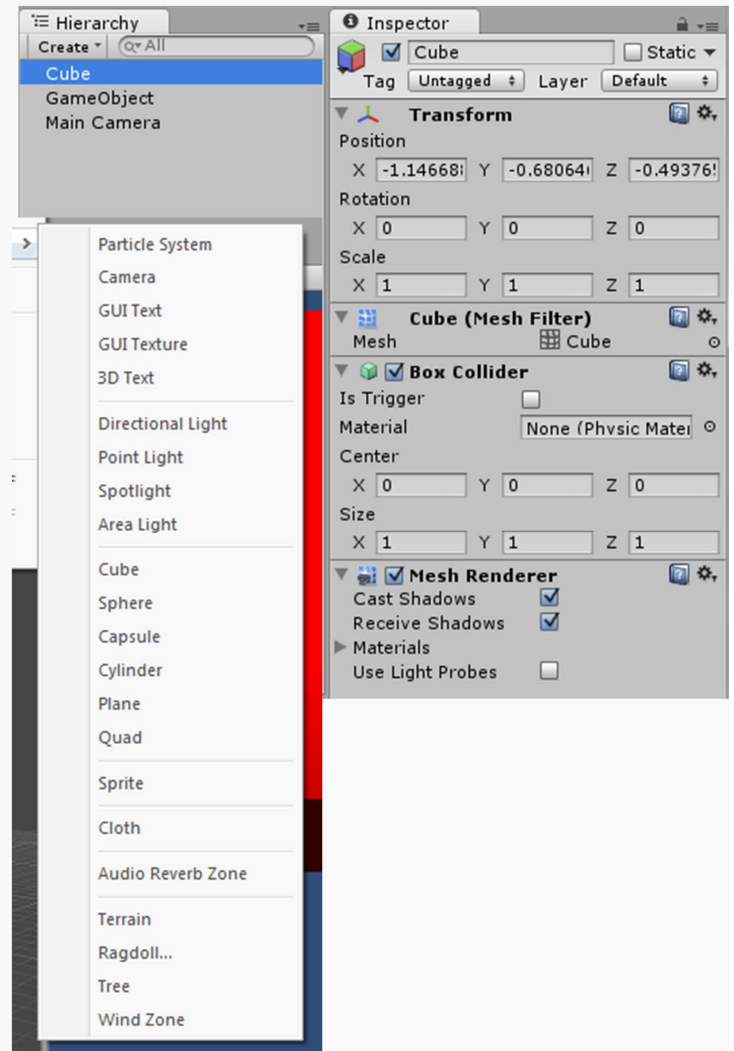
Hierarchy
Create ▾ All
Cube
GameObject
Main Camera

Particle System
Camera
GUI Text
GUI Texture
3D Text

Directional Light
Point Light
Spotlight
Area Light

Cube
Sphere
Capsule
Cylinder
Plane
Quad

Sprite

Cloth

Audio Reverb Zone

Terrain
Ragdoll...
Tree
Wind Zone

Inspector
Cube
Static
Tag Untagged Layer Default
Transform
Position
X -1.14668 Y -0.68064 Z -0.49376
Rotation
X 0 Y 0 Z 0
Scale
X 1 Y 1 Z 1
Cube (Mesh Filter)
Mesh Cube
Box Collider
Is Trigger
Material None (Physic Mater
Center
X 0 Y 0 Z 0
Size
X 1 Y 1 Z 1
Mesh Renderer
Cast Shadows
Receive Shadows
Materials
Use Light Probes